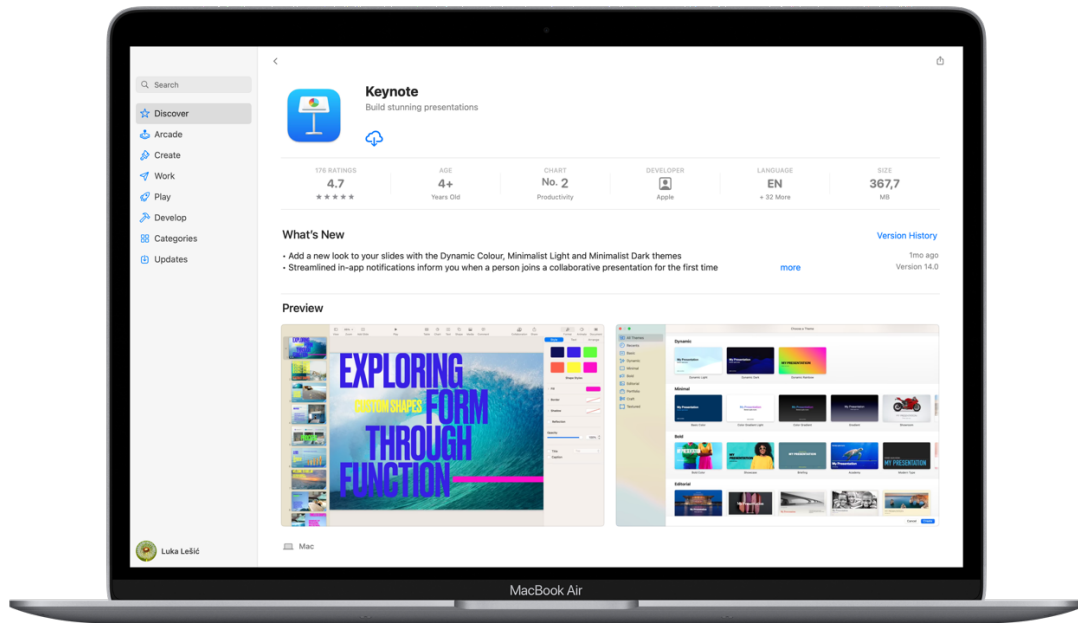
Search

Discover

Arcade

Create

Work

Play

Develop

Categories

Updates

Luka Lešić

Keynote

Build stunning presentations

176 RATINGS
4.7
★★★★★

AGE
4+
Years Old

CHART
No. 2
Productivity

DEVELOPER
Apple

LANGUAGE
EN
+ 32 More

SIZE
367,7
MB

What's New

Version History

• Add a new look to your slides with the Dynamic Colour, Minimalist Light and Minimalist Dark themes

• Streamlined in-app notifications inform you when a person joins a collaborative presentation for the first time

more

1mo ago

Version 14.0

Preview

EXPLORING CUSTOM SHAPES FORM THROUGH FUNCTION

Choose a Theme

Dynamic

Minimal

Bold

Editorial

MY PRESENTATION

Mac

MacBook Air